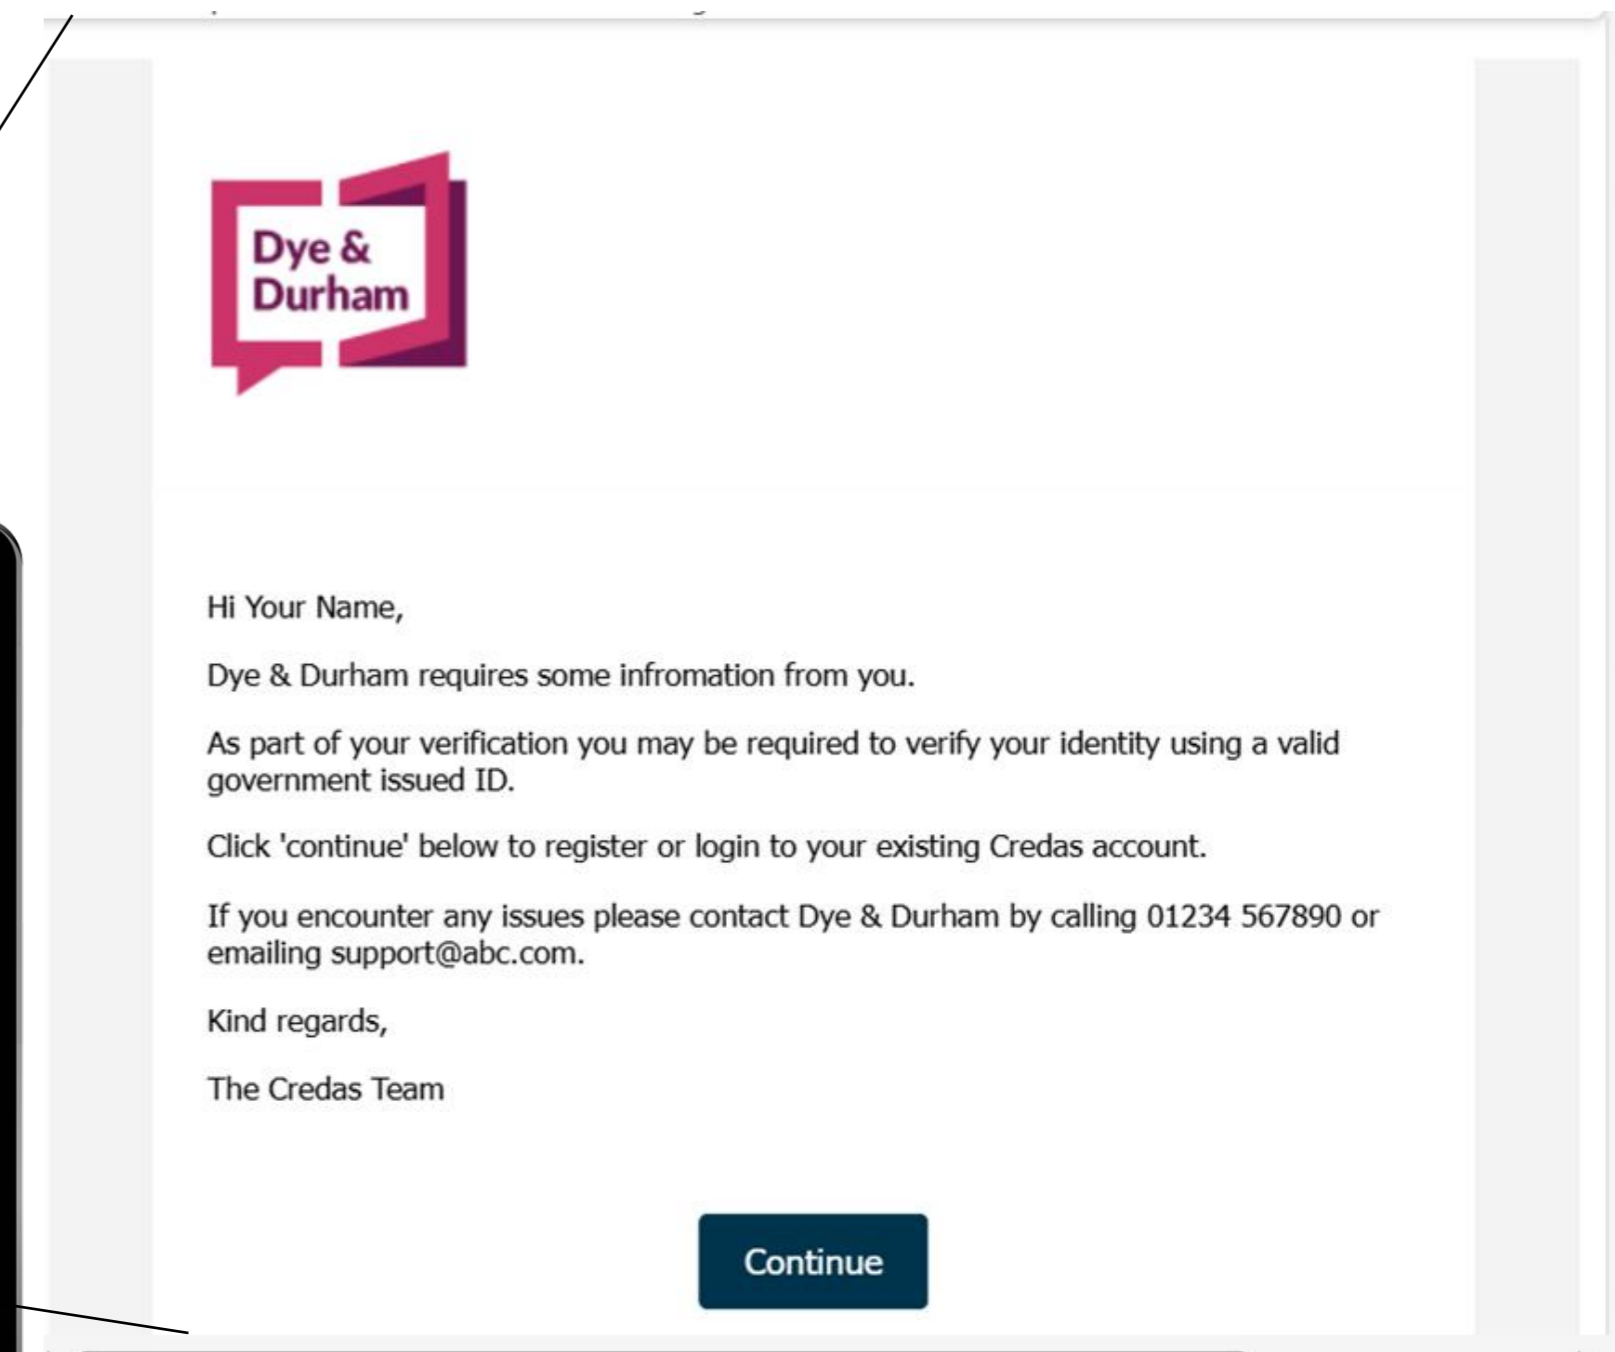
Dye & Durham

Hi Your Name,

Dye & Durham requires some infromation from you.

As part of your verification you may be required to verify your identity using a valid government issued ID.

Click 'continue' below to register or login to your existing Credas account.

If you encounter any issues please contact Dye & Durham by calling 01234 567890 or emailing support@abc.com.

Kind regards,

The Credas Team

Continue